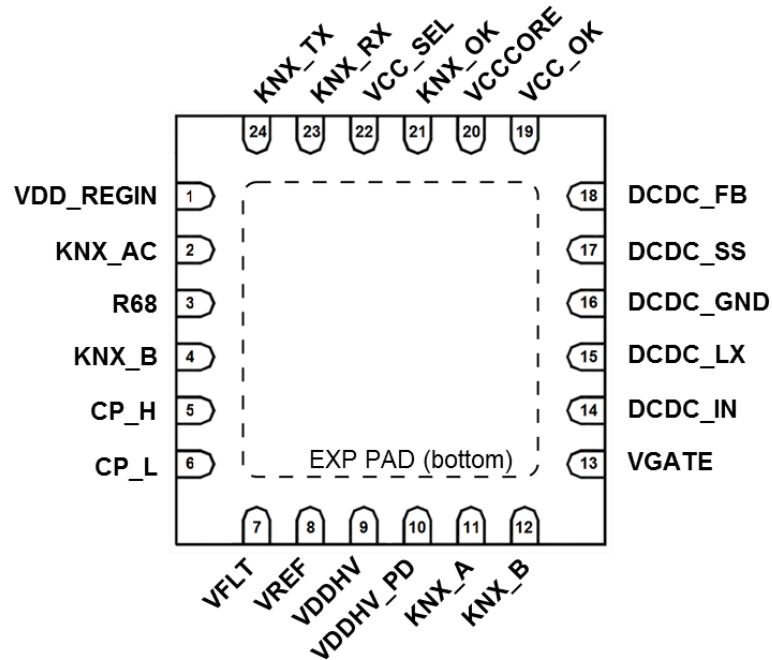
KNX_TX KNX_RX VCC_SEL KNX_OK VCCCORE VCC_OK

24 23 22 21 20 19

VDD_REGIN 1
KNX_AC 2
R68 3
KNX_B 4
CP_H 5
CP_L 6

18 DCDC_FB
17 DCDC_SS
16 DCDC_GND
15 DCDC_LX
14 DCDC_IN
13 VGATE

EXP PAD (bottom)

7 8 9 10 11 12

VFLT VREF VDDHV VDDHV_PD KNX_A KNX_B